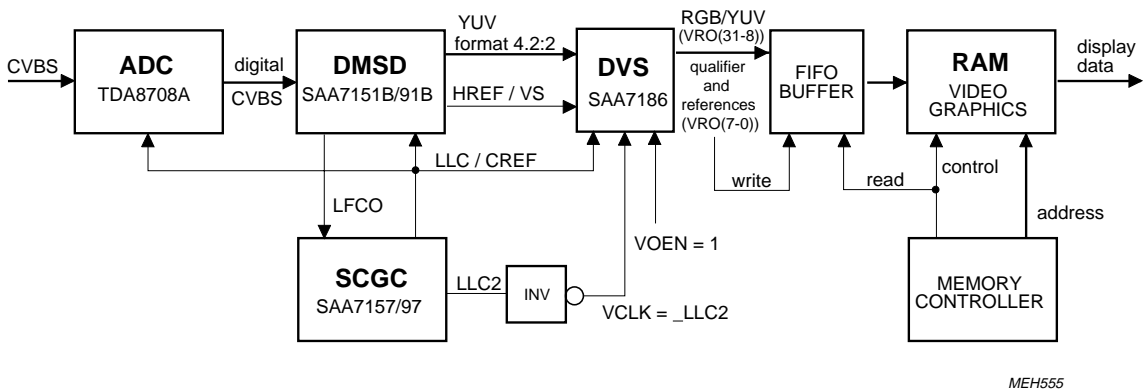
CVBS

ADC
TDA8708A

digital
CVBS

DMSD
SAA7151B/91B

YUV
format 4.2:2

HREF / VS

DVS
SAA7186

RGB/YUV
(VRO(31-8))

qualifier
and
references
(VRO(7-0))

FIFO
BUFFER

RAM
VIDEO
GRAPHICS

display
data

LLC / CREF

LFCO

write

read

control

address

SCGC
SAA7157/97

LLC2

INV

VOEN = 1

VCLK = _LLC2

MEMORY
CONTROLLER

MEH555